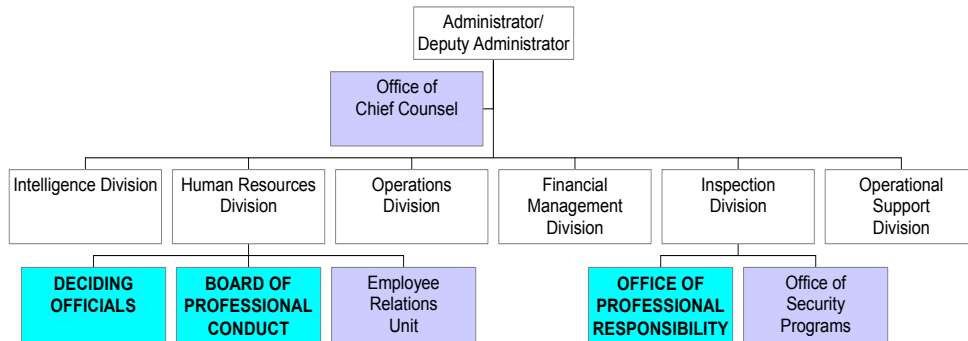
Administrator/ Deputy Administrator

Office of Chief Counsel

Intelligence Division

Human Resources Division

Operations Division

Financial Management Division

Inspection Division

Operational Support Division

DECIDING OFFICIALS

BOARD OF PROFESSIONAL CONDUCT

Employee Relations Unit

OFFICE OF PROFESSIONAL RESPONSIBILITY

Office of Security Programs